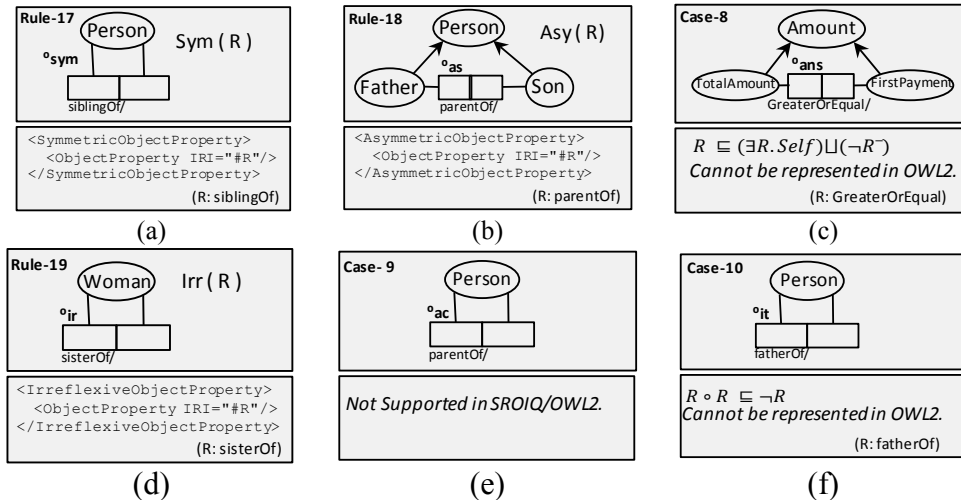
Rule-17
Person
Sym ( R )
°sym
siblingOf/

<SymmetricObjectProperty>
<ObjectProperty IRI="#R"/>
</SymmetricObjectProperty>
(R: siblingOf)

(a)

Rule-18
Person
Asy ( R )
Father
°as
Son
parentOf/

<AsymmetricObjectProperty>
<ObjectProperty IRI="#R"/>
</AsymmetricObjectProperty>
(R: parentOf)

(b)

Case-8
Amount
TotalAmount
°ans
FirstPayment
GreaterOrEqual/

$R \sqsubseteq (\exists R.Self) \sqcup (\neg R^{-})$
Cannot be represented in OWL2.
(R: GreaterOrEqual)

(c)

Rule-19
Woman
Irr ( R )
°ir
sisterOf/

<IrreflexiveObjectProperty>
<ObjectProperty IRI="#R"/>
</IrreflexiveObjectProperty>
(R: sisterOf)

(d)

Case- 9
Person
°ac
parentOf/

Not Supported in SROIQ/OWL2.

(e)

Case-10
Person
°it
fatherOf/

$R \circ R \sqsubseteq \neg R$
Cannot be represented in OWL2.
(R: fatherOf)

(f)